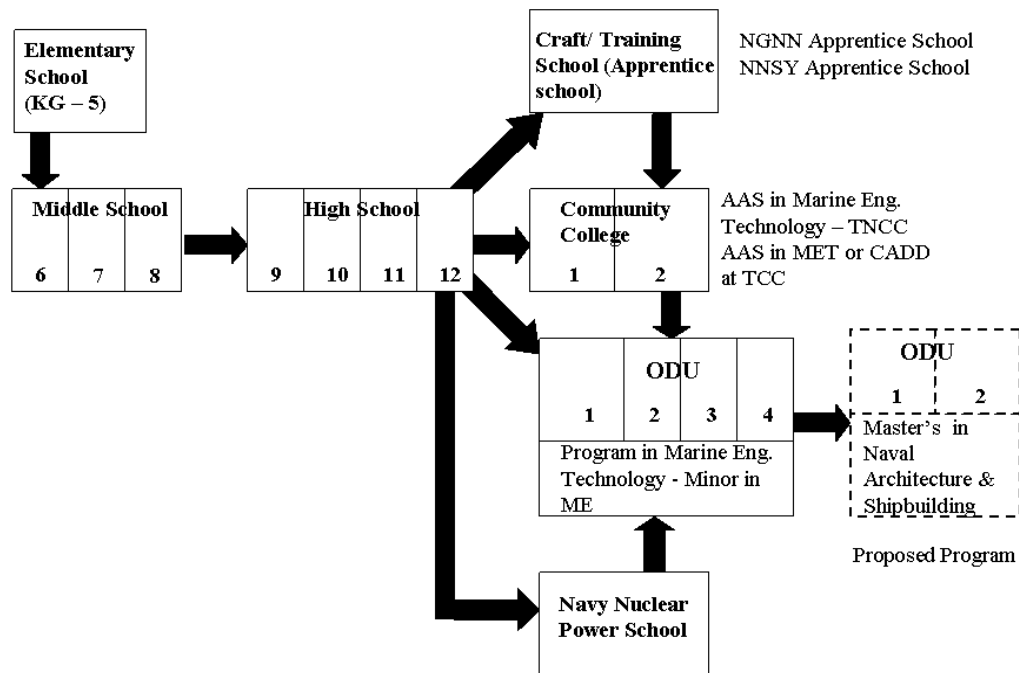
Elementary School (KG – 5)

Middle School

6 7 8

High School

9 10 11 12

Craft/ Training School (Apprentice school)

NGNN Apprentice School
NNSY Apprentice School

Community College

1 2

AAS in Marine Eng. Technology – TNCC
AAS in MET or CADD at TCC

ODU

1 2 3 4

Program in Marine Eng. Technology - Minor in ME

ODU

1 2

Master's in Naval Architecture & Shipbuilding

Proposed Program

Navy Nuclear Power School